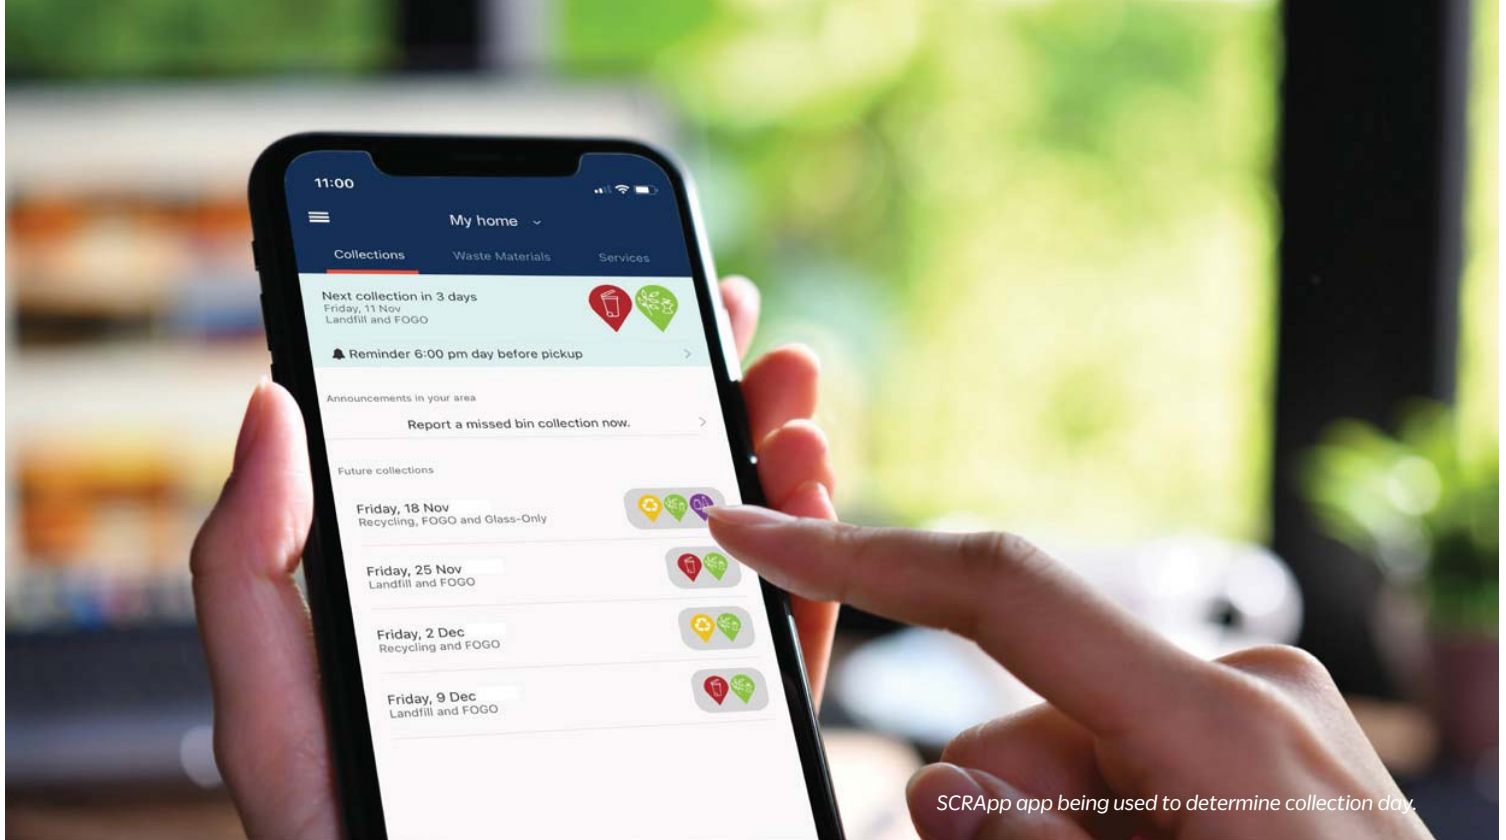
11:00

My home

Collections
Waste Materials
Services

Next collection in 3 days
Friday, 11 Nov
Landfill and FOGO

Reminder 6:00 pm day before pickup

Announcements in your area

Report a missed bin collection now.

Future collections

Friday, 18 Nov
Recycling, FOGO and Glass-Only

Friday, 25 Nov
Landfill and FOGO

Friday, 2 Dec
Recycling and FOGO

Friday, 9 Dec
Landfill and FOGO

SCRApp app being used to determine collection day.